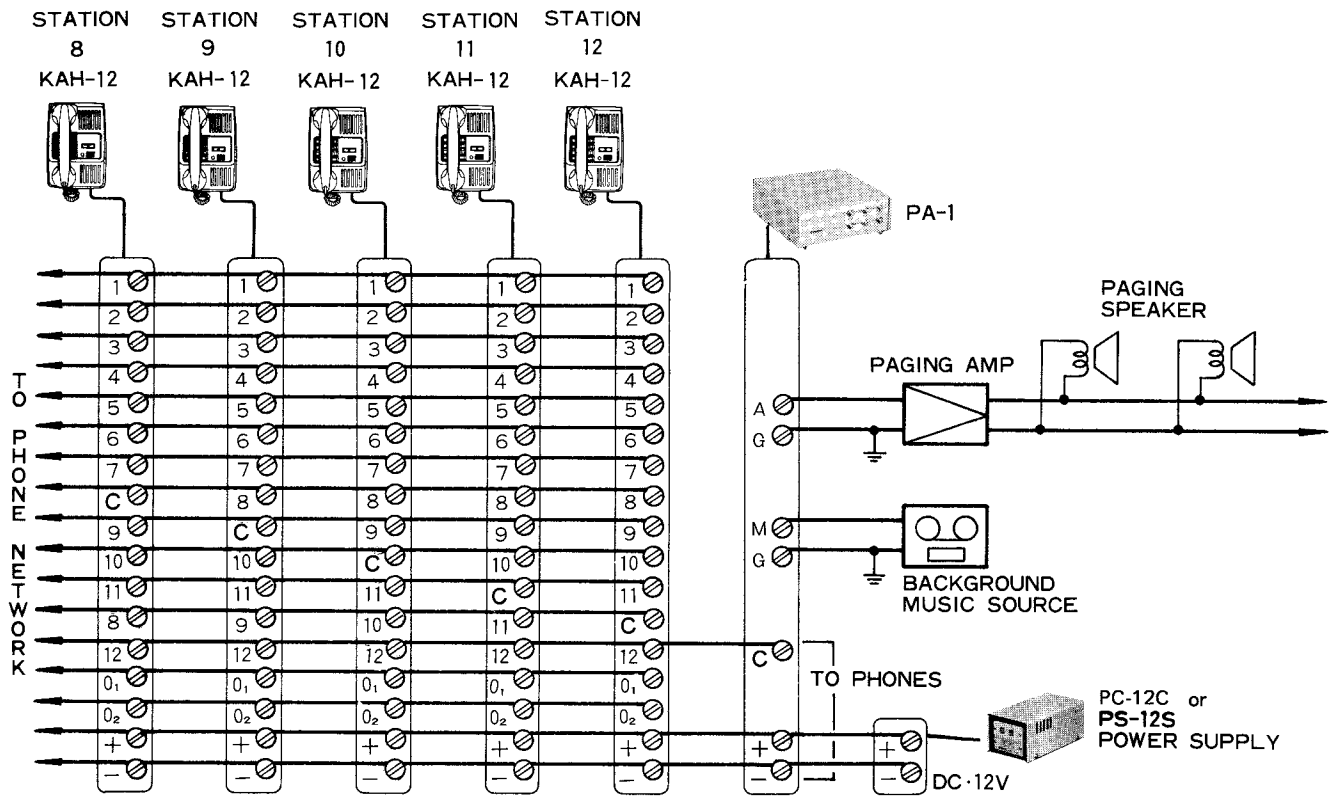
STATION 8 KAH-12

STATION 9 KAH-12

STATION 10 KAH-12

STATION 11 KAH-12

STATION 12 KAH-12

PA-1

PAGING SPEAKER

PAGING AMP

TO PHONE NETWORK

| Station 8 | Station 9 | Station 10 | Station 11 | Station 12 |
|---|---|---|---|---|
| 1 | 1 | 1 | 1 | 1 |
| 2 | 2 | 2 | 2 | 2 |
| 3 | 3 | 3 | 3 | 3 |
| 4 | 4 | 4 | 4 | 4 |
| 5 | 5 | 5 | 5 | 5 |
| 6 | 6 | 6 | 6 | 6 |
| 7 | 7 | 7 | 7 | 7 |
| C | 8 | 8 | 8 | 8 |
| 9 | C | 9 | 9 | 9 |
| 10 | 10 | C | 10 | 10 |
| 11 | 11 | 11 | C | 11 |
| 8 | 9 | 10 | 11 | C |
| 12 | 12 | 12 | 12 | 12 |
| $0_1$ | $0_1$ | $0_1$ | $0_1$ | $0_1$ |
| $0_2$ | $0_2$ | $0_2$ | $0_2$ | $0_2$ |
| + | + | + | + | + |
| − | − | − | − | − |

A
G
M
G
C
+
−

BACKGROUND MUSIC SOURCE

TO PHONES

+
−
DC·12V

PC-12C or PS-12S POWER SUPPLY